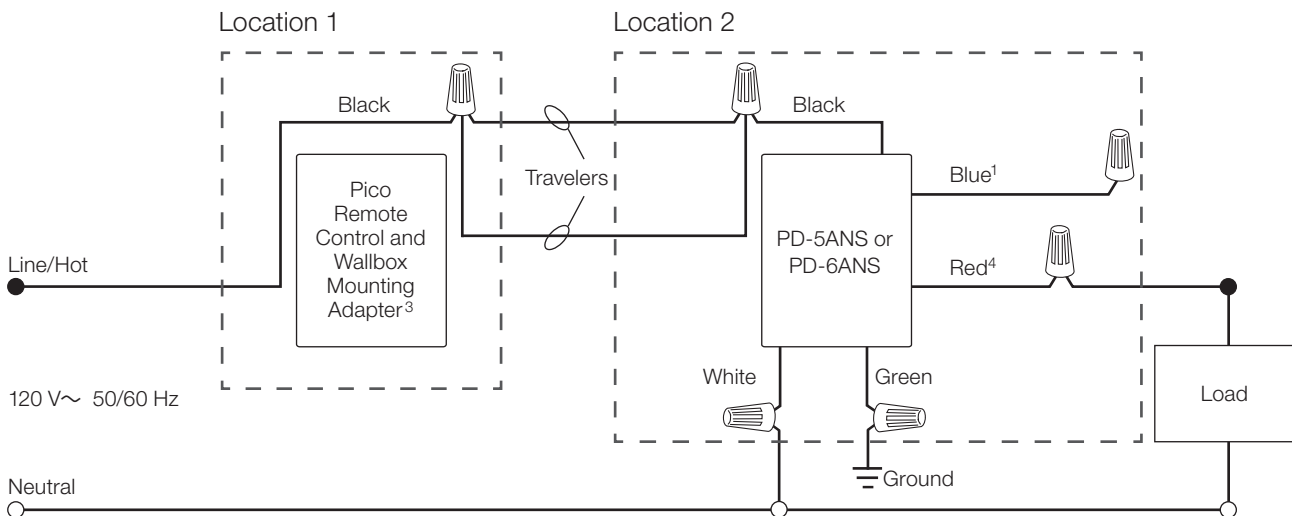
Location 1

Location 2

Black

Black

Pico Remote Control and Wallbox Mounting Adapter$^3$

Travelers

PD-5ANS or PD-6ANS

Blue$^1$

Red$^4$

Line/Hot

120 V$\sim$ 50/60 Hz

White

Green

Load

Ground

Neutral